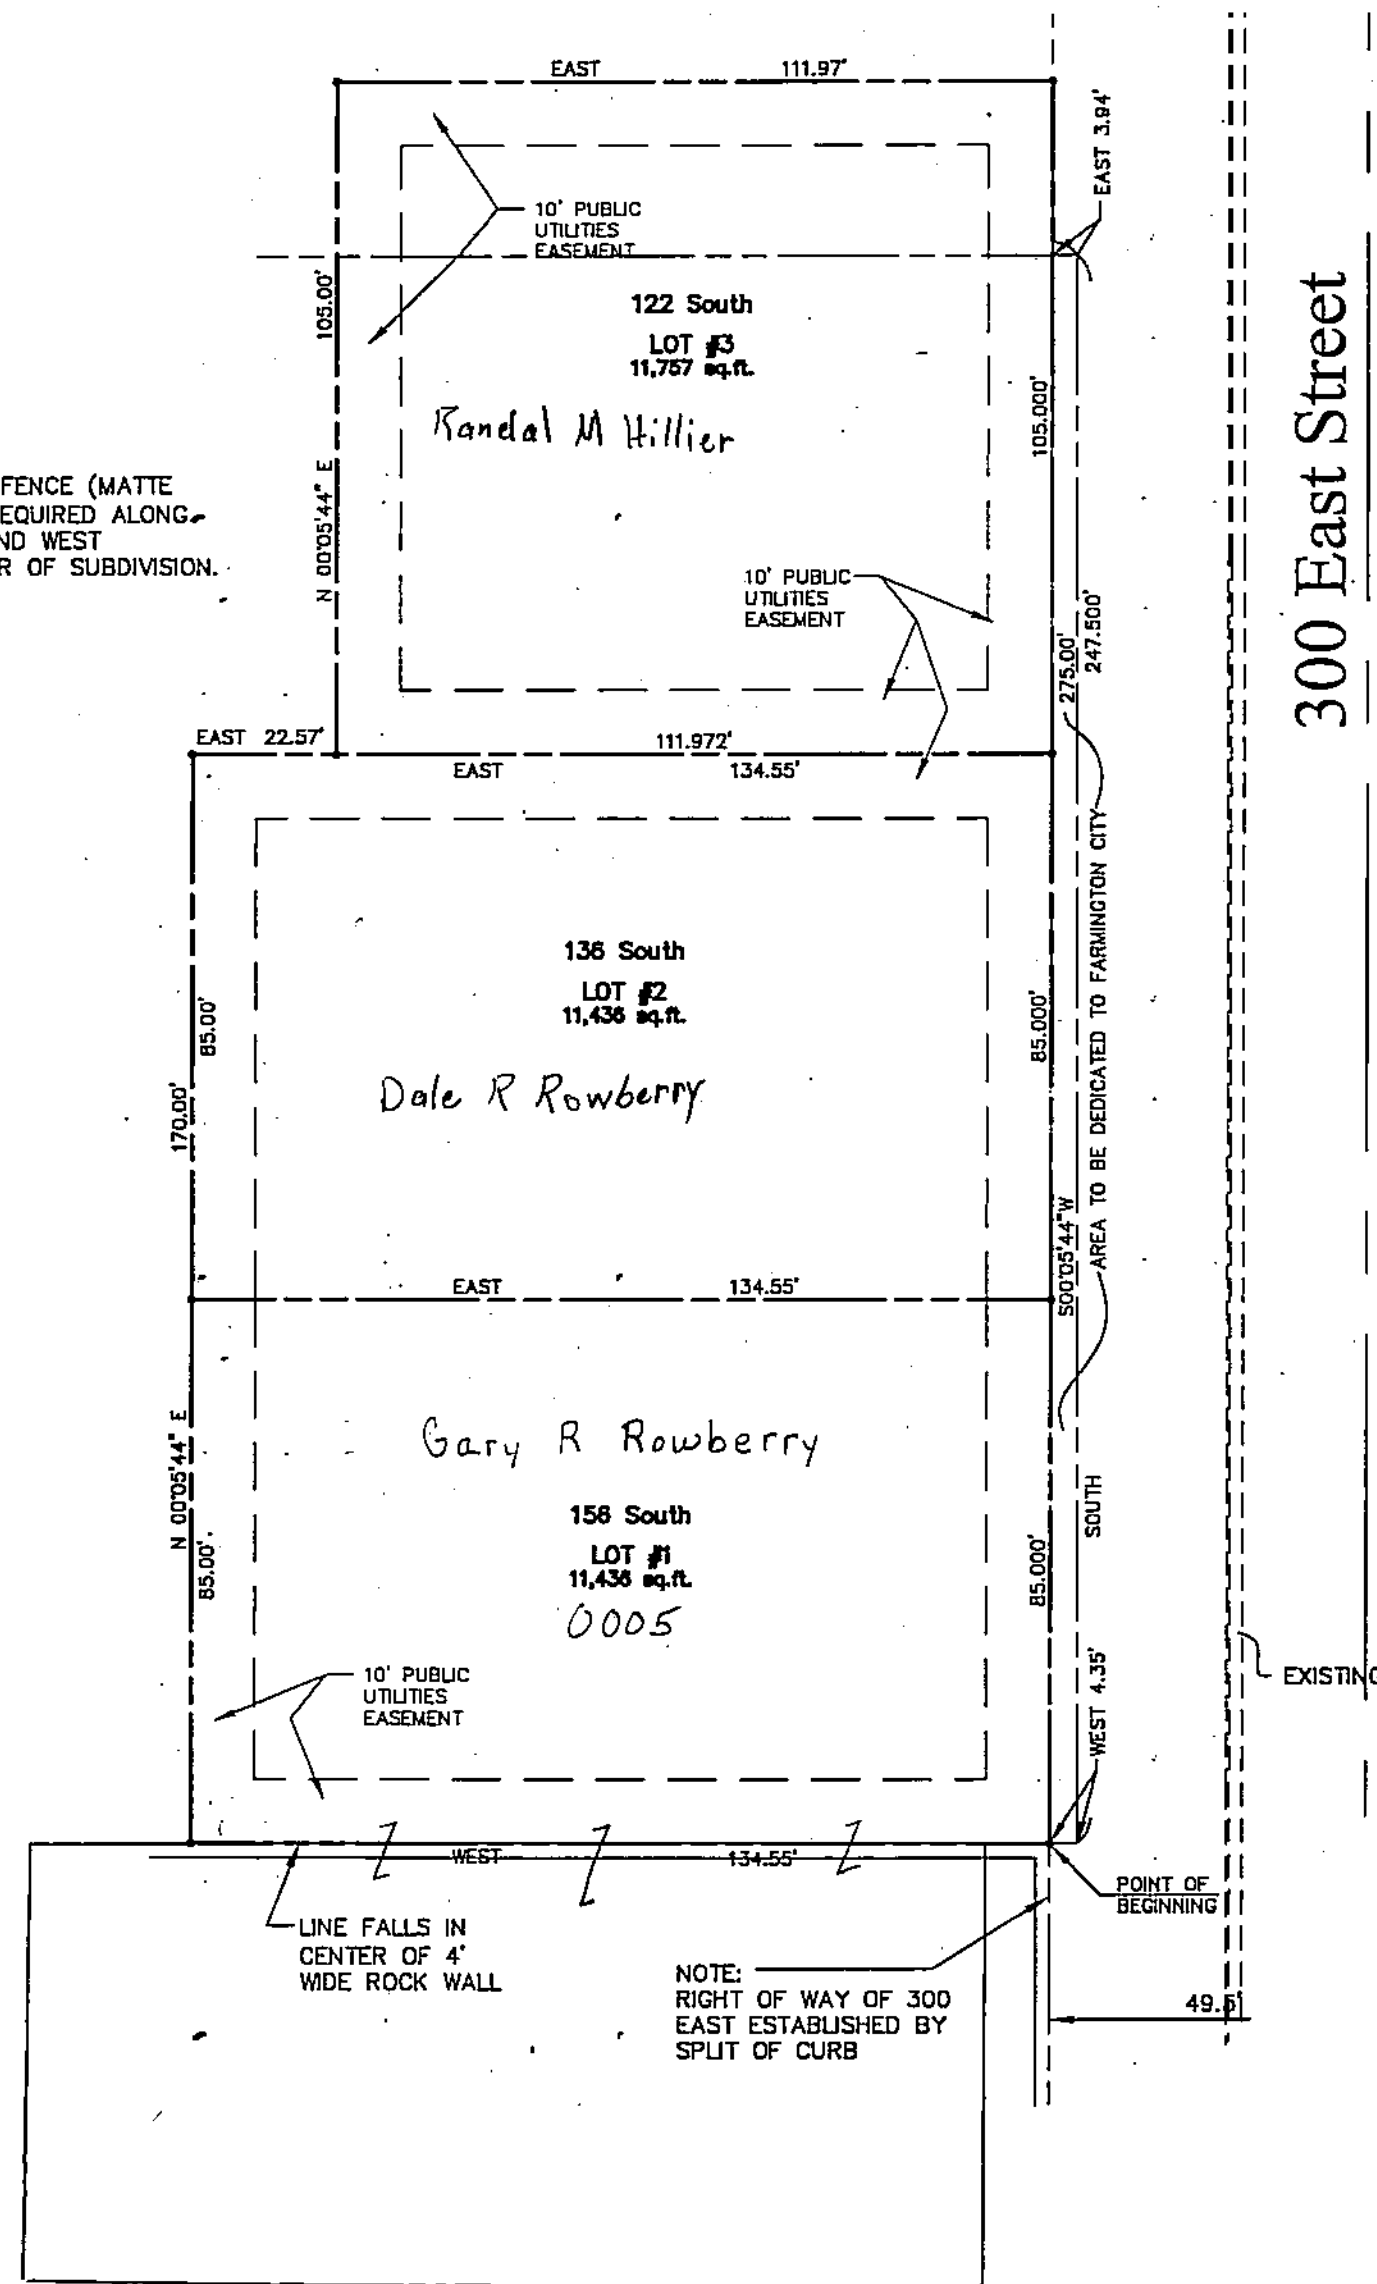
EAST 111.97'

EAST 3.94'

10' PUBLIC UTILITIES EASEMENT

105.00'

122 South
LOT #3
11,757 sq.ft.

Randal M Hillier

105.000'

FENCE (MATTE
EQUIRED ALONG
ND WEST
R OF SUBDIVISION.

N 00°05'44" E

10' PUBLIC UTILITIES EASEMENT

275.00'
247.500'

300 East Street

EAST 22.57'
111.972'
EAST 134.55'

AREA TO BE DEDICATED TO FARMINGTON CITY

136 South
LOT #2
11,436 sq.ft.

85.00'
170.00'
85.000'

Dale R Rowberry

S00°05'44"W

EAST 134.55'

Gary R Rowberry

N 00°05'44" E

SOUTH

156 South
LOT #1
11,436 sq.ft.
0005

85.00'
85.000'

10' PUBLIC UTILITIES EASEMENT

WEST 4.35'

EXISTIN

WEST 134.55'

POINT OF BEGINNING

LINE FALLS IN CENTER OF 4' WIDE ROCK WALL

NOTE:
RIGHT OF WAY OF 300 EAST ESTABLISHED BY SPLIT OF CURB

49.5